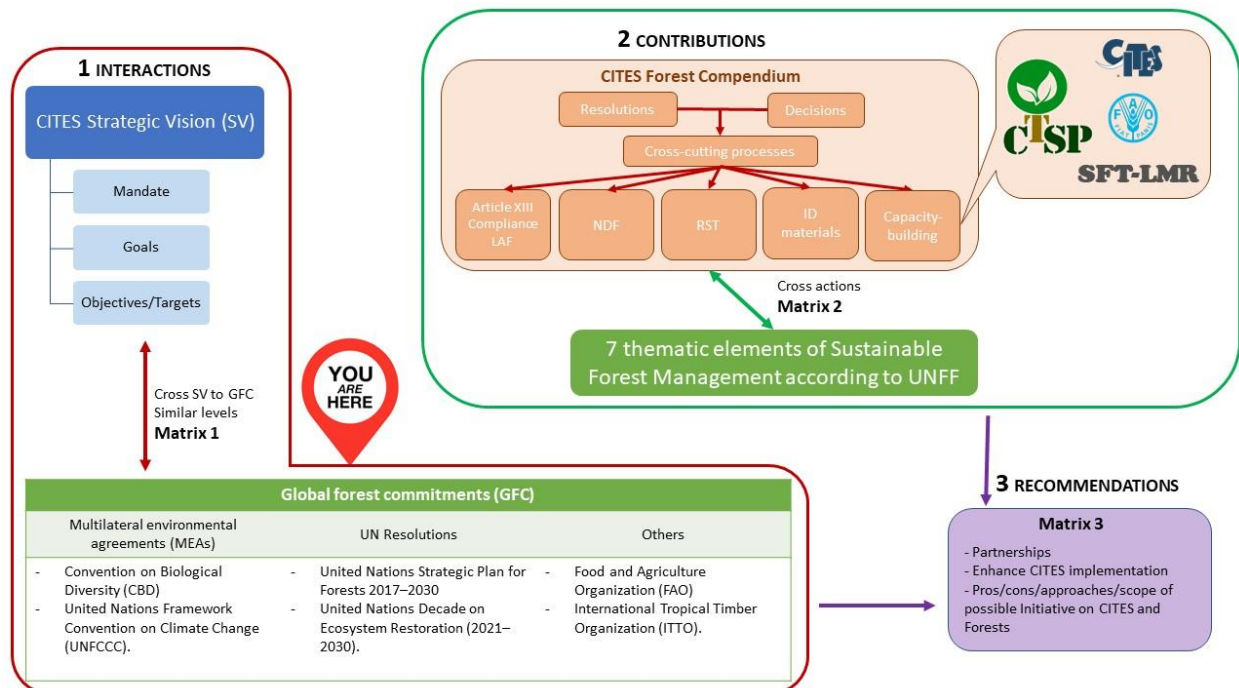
2 CONTRIBUTIONS

CITES Forest Compendium

Resolutions

Decisions

Cross-cutting processes

Article XIII Compliance LAF

NDF

RST

ID materials

Capacity-building

CITES

CTSP

FAO

SFT-LMR

Cross actions
Matrix 2

7 thematic elements of Sustainable Forest Management according to UNFF

1 INTERACTIONS

CITES Strategic Vision (SV)

Mandate

Goals

Objectives/Targets

Cross SV to GFC
Similar levels
Matrix 1

YOU ARE HERE

Global forest commitments (GFC)

| Multilateral environmental agreements (MEAs) | UN Resolutions | Others |
|---|---|---|
| - Convention on Biological Diversity (CBD)<br>- United Nations Framework Convention on Climate Change (UNFCCC). | - United Nations Strategic Plan for Forests 2017–2030<br>- United Nations Decade on Ecosystem Restoration (2021–2030). | - Food and Agriculture Organization (FAO)<br>- International Tropical Timber Organization (ITTO). |

3 RECOMMENDATIONS

Matrix 3

- Partnerships
- Enhance CITES implementation
- Pros/cons/approaches/scope of possible Initiative on CITES and Forests